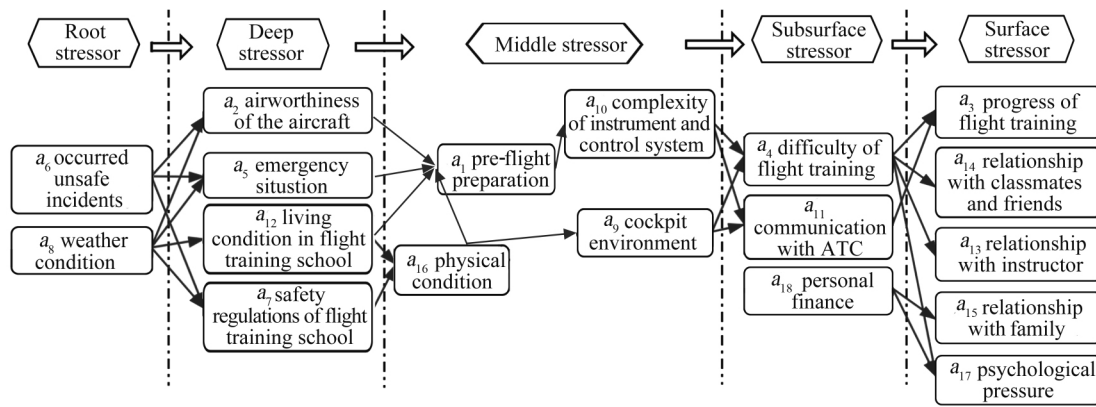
Root stressor

Deep stressor

Middle stressor

Subsurface stressor

Surface stressor

$a_6$ occurred unsafe incidents

$a_8$ weather condition

$a_2$ airworthiness of the aircraft

$a_5$ emergency situstion

$a_{12}$ living condition in flight training school

$a_7$ safety regulations of flight training school

$a_1$ pre-flight preparation

$a_{16}$ physical condition

$a_{10}$ complexity of instrument and control system

$a_9$ cockpit environment

$a_4$ difficulty of flight training

$a_{11}$ communication with ATC

$a_{18}$ personal finance

$a_3$ progress of flight training

$a_{14}$ relationship with classmates and friends

$a_{13}$ relationship with instructor

$a_{15}$ relationship with family

$a_{17}$ psychological pressure